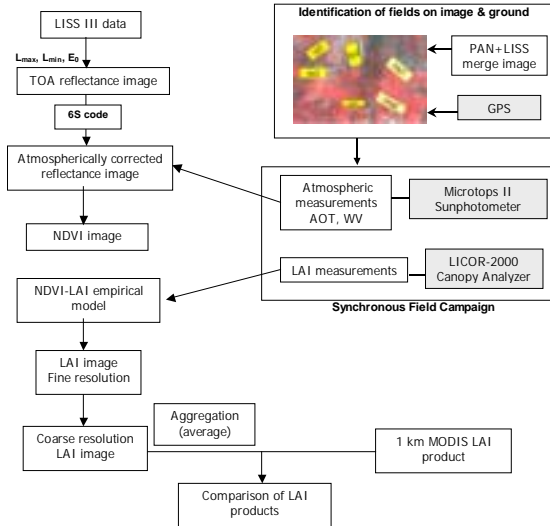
LISS III data

$L_{max}$, $L_{min}$, $E_0$

TOA reflectance image

6S code

Atmospherically corrected reflectance image

NDVI image

NDVI-LAI empirical model

LAI image Fine resolution

Coarse resolution LAI image

Aggregation (average)

1 km MODIS LAI product

Comparison of LAI products

Identification of fields on image & ground

PAN+LISS merge image

GPS

Atmospheric measurements AOT, WV

Microtops II Sunphotometer

LAI measurements

LICOR-2000 Canopy Analyzer

Synchronous Field Campaign